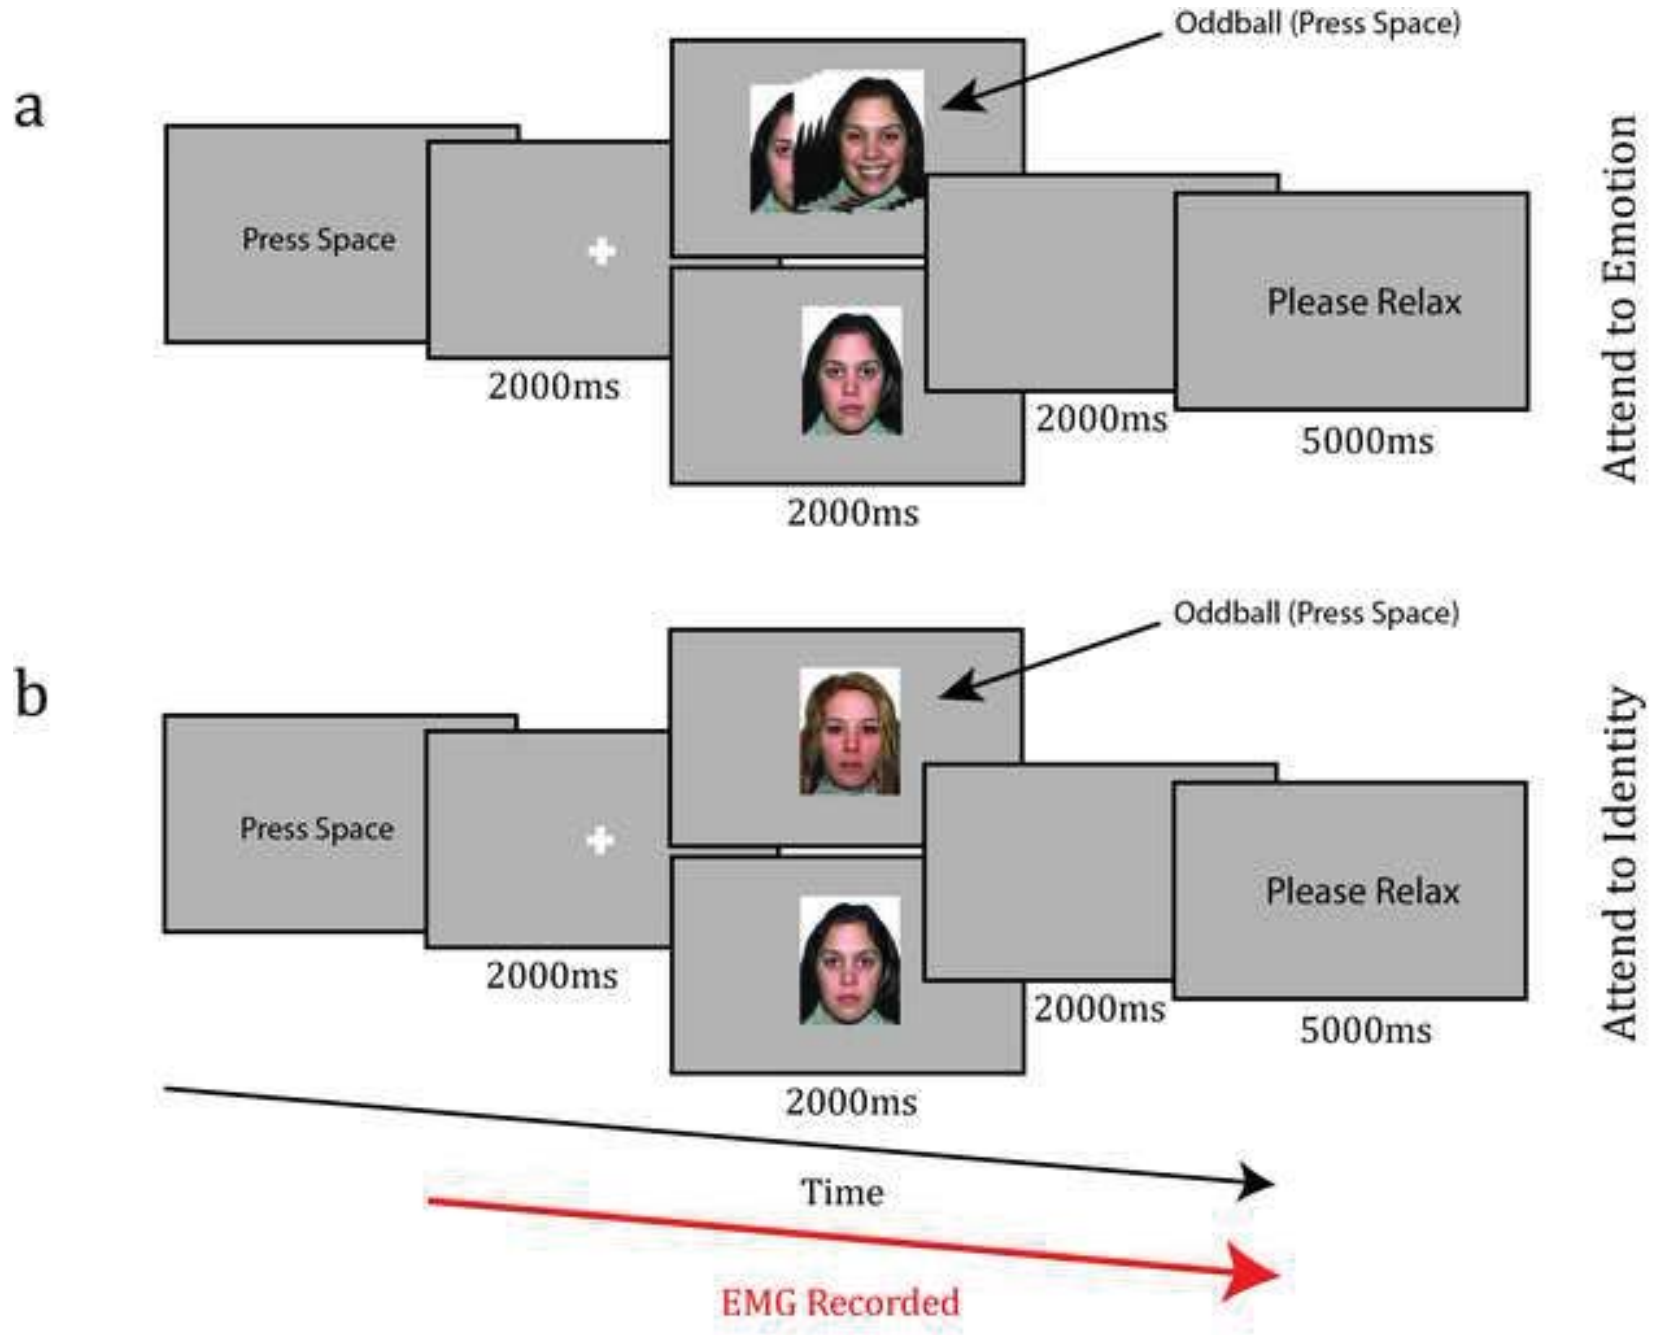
a

Oddball (Press Space)

Press Space

2000ms

2000ms

2000ms

Please Relax

5000ms

Attend to Emotion

b

Oddball (Press Space)

Press Space

2000ms

2000ms

2000ms

Please Relax

5000ms

Attend to Identity

Time

EMG Recorded